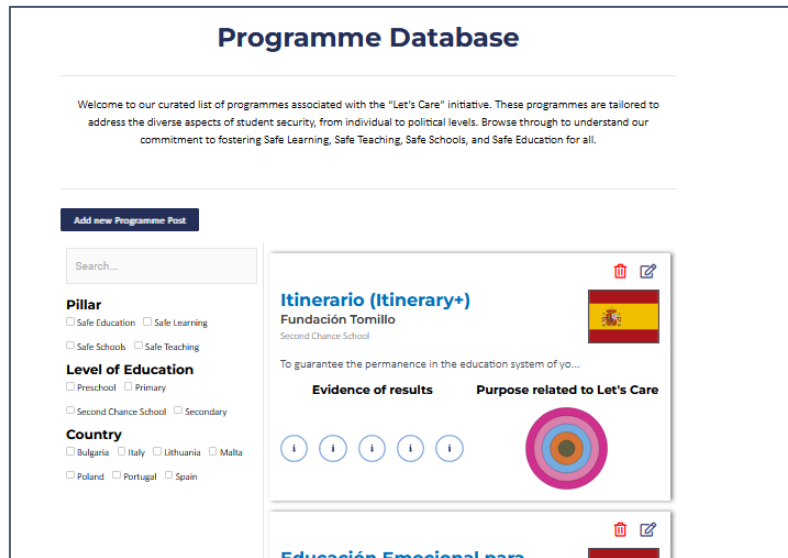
Programme Database

Welcome to our curated list of programmes associated with the "Let's Care" initiative. These programmes are tailored to address the diverse aspects of student security, from individual to political levels. Browse through to understand our commitment to fostering Safe Learning, Safe Teaching, Safe Schools, and Safe Education for all.

Add new Programme Post

Search...

Pillar
Safe Education
Safe Learning
Safe Schools
Safe Teaching

Level of Education
Preschool
Primary
Second Chance School
Secondary

Country
Bulgaria
Italy
Lithuania
Malta
Poland
Portugal
Spain

Itinerario (Itinerary+)
Fundación Tomillo
Second Chance School

To guarantee the permanence in the education system of yo...

Evidence of results

Purpose related to Let's Care

i i i i i

Educación Emocional para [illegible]